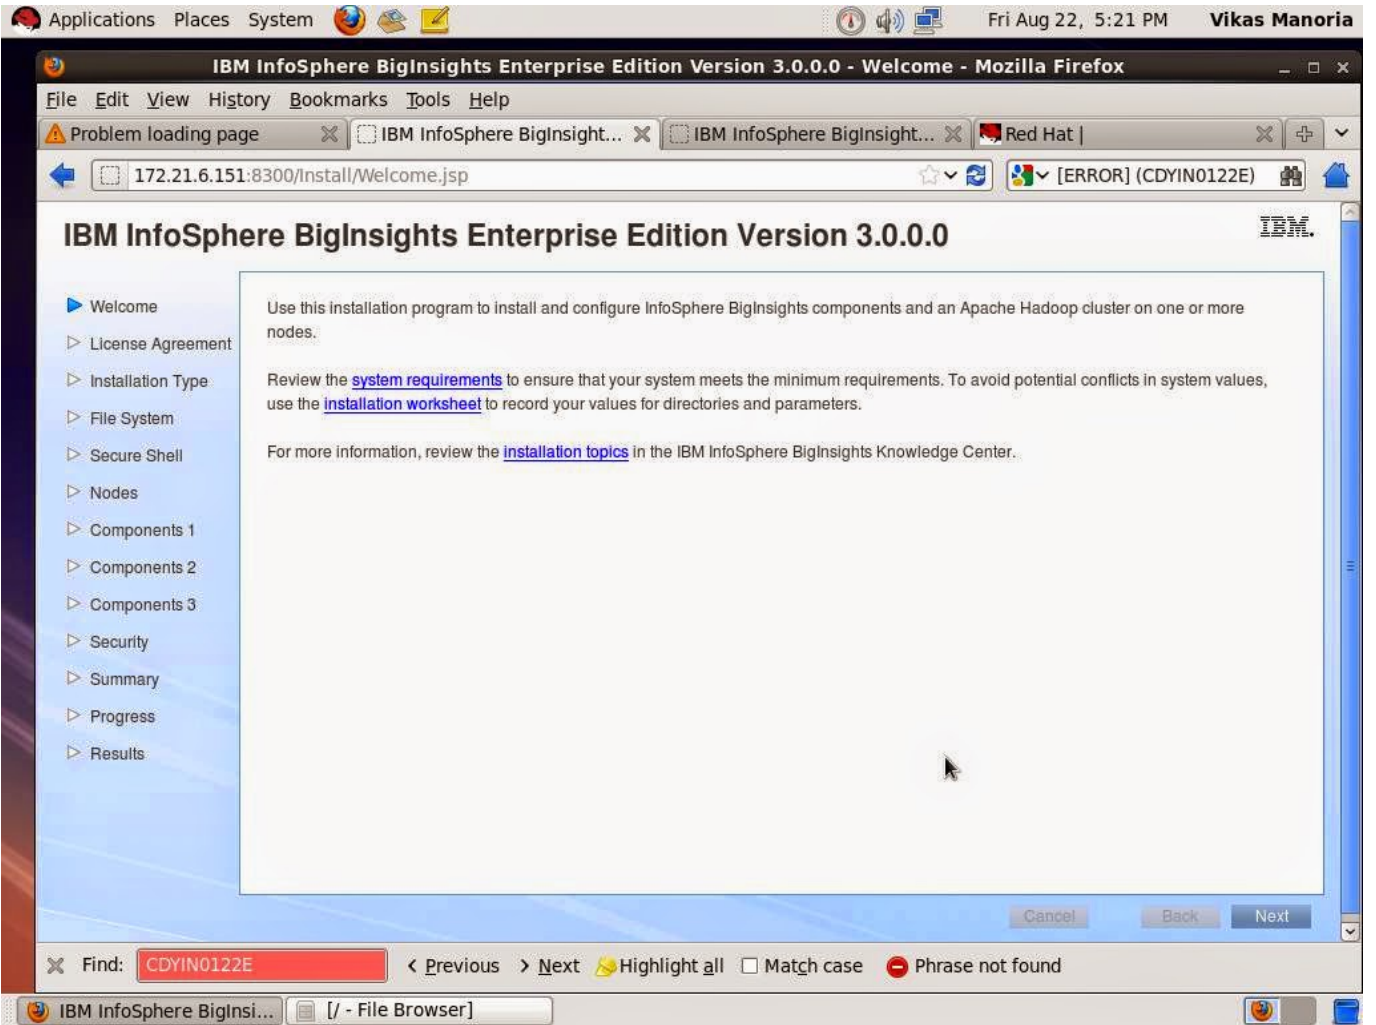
Applications Places System

Fri Aug 22, 5:21 PM Vikas Manoria

IBM InfoSphere BigInsights Enterprise Edition Version 3.0.0.0 - Welcome - Mozilla Firefox

File Edit View History Bookmarks Tools Help

Problem loading page | IBM InfoSphere BigInsight... | IBM InfoSphere BigInsight... | Red Hat |

172.21.6.151:8300/Install/Welcome.jsp

[ERROR] (CDYIN0122E)

IBM InfoSphere BigInsights Enterprise Edition Version 3.0.0.0

IBM.

Welcome
License Agreement
Installation Type
File System
Secure Shell
Nodes
Components 1
Components 2
Components 3
Security
Summary
Progress
Results

Use this installation program to install and configure InfoSphere BigInsights components and an Apache Hadoop cluster on one or more nodes.

Review the system requirements to ensure that your system meets the minimum requirements. To avoid potential conflicts in system values, use the installation worksheet to record your values for directories and parameters.

For more information, review the installation topics in the IBM InfoSphere BigInsights Knowledge Center.

Cancel Back Next

Find: CDYIN0122E Previous Next Highlight all Match case Phrase not found

IBM InfoSphere BigInsi... [/ - File Browser]